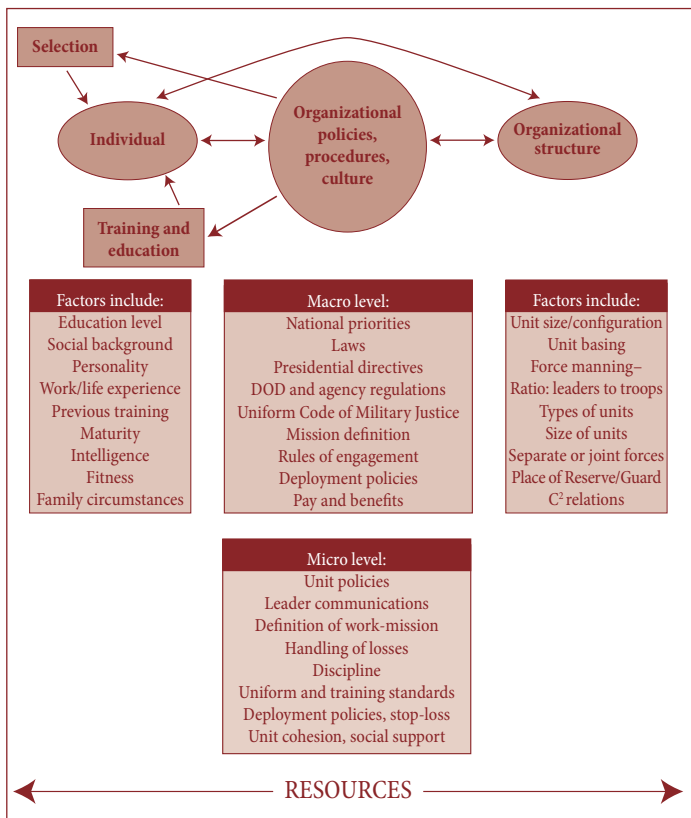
Selection

Individual

Organizational policies, procedures, culture

Organizational structure

Training and education

Factors include:
Education level
Social background
Personality
Work/life experience
Previous training
Maturity
Intelligence
Fitness
Family circumstances

Macro level:
National priorities
Laws
Presidential directives
DOD and agency regulations
Uniform Code of Military Justice
Mission definition
Rules of engagement
Deployment policies
Pay and benefits

Factors include:
Unit size/configuration
Unit basing
Force manning–
Ratio: leaders to troops
Types of units
Size of units
Separate or joint forces
Place of Reserve/Guard
$C^2$ relations

Micro level:
Unit policies
Leader communications
Definition of work-mission
Handling of losses
Discipline
Uniform and training standards
Deployment policies, stop-loss
Unit cohesion, social support

RESOURCES